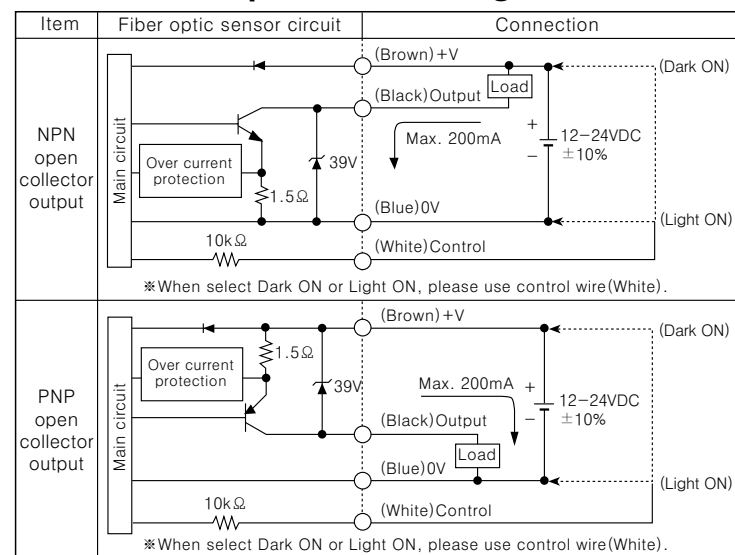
| Item | Fiber optic sensor circuit | Connection |
|---|---|---|
| NPN open collector output | Main circuit, Over current protection, 1.5Ω, 39V, 10kΩ | (Brown)+V, (Black)Output, Load, Max. 200mA, +, −, 12−24VDC ±10%, (Blue)0V, (White)Control, (Dark ON), (Light ON) |
| | ※When select Dark ON or Light ON, please use control wire(White). | |
| PNP open collector output | Main circuit, Over current protection, 1.5Ω, 39V, 10kΩ | (Brown)+V, Max. 200mA, +, −, 12−24VDC ±10%, (Black)Output, Load, (Blue)0V, (White)Control, (Dark ON), (Light ON) |
| | ※When select Dark ON or Light ON, please use control wire(White). | |